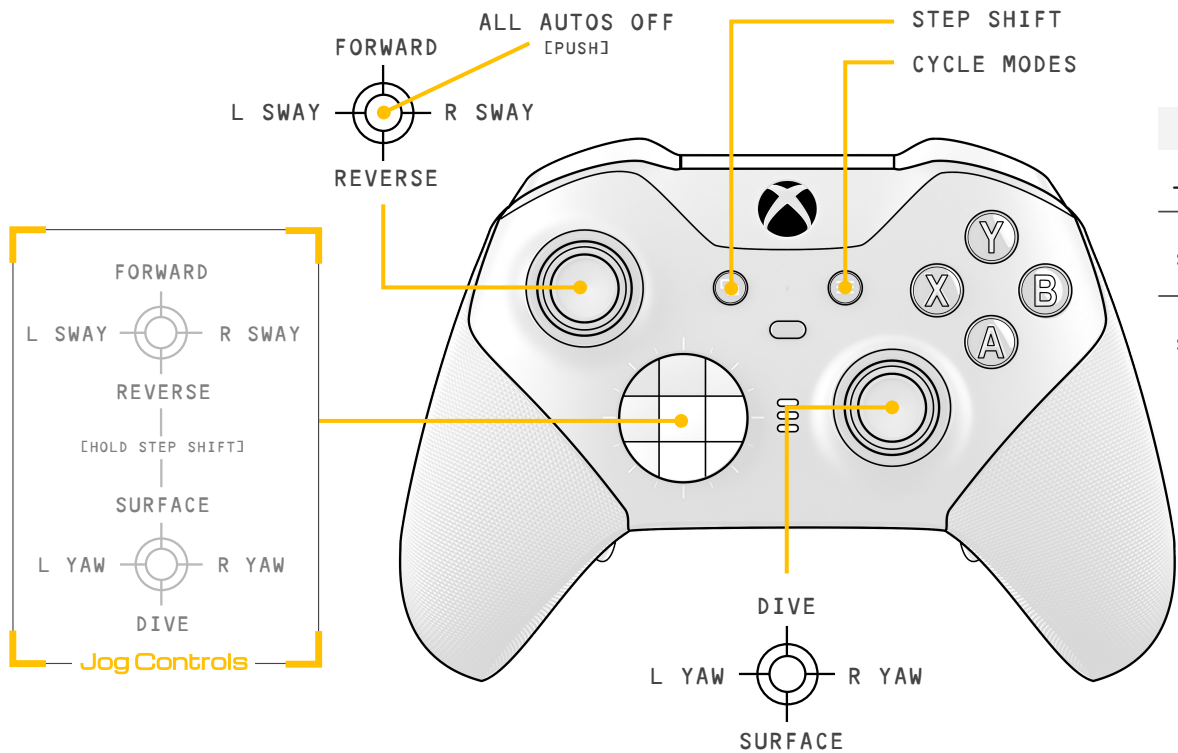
ALL AUTOS OFF
[PUSH]

FORWARD

L SWAY

R SWAY

REVERSE

STEP SHIFT

CYCLE MODES

FORWARD

L SWAY

R SWAY

REVERSE

[HOLD STEP SHIFT]

SURFACE

L YAW

R YAW

DIVE

Jog Controls

Y

X

B

A

DIVE

L YAW

R YAW

SURFACE